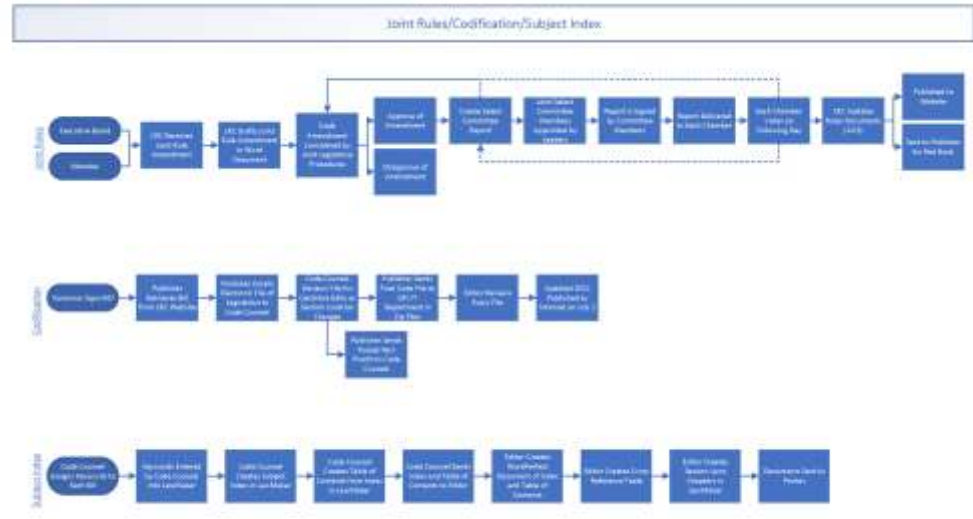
Joint Rules/Codification/Subject Index

Joint Rules

Executive Board

Member

LSC Receives Joint Rule Amendment

LSC Drafts Joint Rule Amendment in Word Document

Rule Amendment Considered by Joint Legislative Procedure

Approval of Amendment

Disapproval of Amendment

Create Select Committee Report

Joint Select Committee Members Appointed by Leaders

Report is Signed by Committee Members

Report Adopted in Each Chamber

Each Chamber Votes on Following Day

LSC Updates Rules Document (LSO)

Published to Website

Sent to Publisher for Red Book

Codification

Governor Signs Bill

Publisher Retrieves Bill From LSC Website

Publisher Sends Electronic File of Legislation to Code Counsel

Code Counsel Reviews File for Conflicts, Edits or Section Code for Changes

Publisher Sends Final Code File to OR IT Department in Zip Files

Publisher Sends Proofs Back to Code Counsel

Editor Reviews Proof File

Updated OCG Published to Internet on July 1

Subject Index

Code Counsel Assigns Keywords to Each Bill

Keywords Entered by Code Counsel into LawMaker

Code Counsel Creates Subject Index in LawMaker

Code Counsel Creates Table of Contents from Index in LawMaker

Code Counsel Sends Index and Table of Contents to Editor

Editor Creates WordPerfect Document of Index and Table of Contents

Editor Creates Cross Reference Fields

Editor Creates Section Lists (Chapters) in LawMaker

Documents Sent to Printer